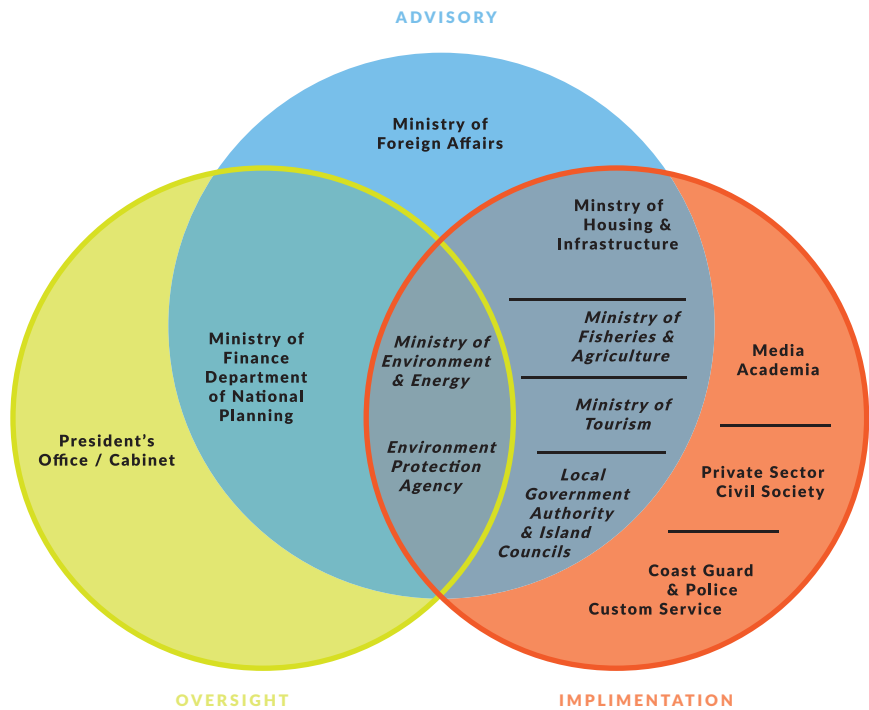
ADVISORY

Ministry of Foreign Affairs

Minstry of Housing & Infrastructure

Ministry of Finance Department of National Planning

Ministry of Environment & Energy

Ministry of Fisheries & Agriculture

Media Academia

President's Office / Cabinet

Ministry of Tourism

Environment Protection Agency

Local Government Authority & Island Councils

Private Sector Civil Society

Coast Guard & Police Custom Service

OVERSIGHT

IMPLIMENTATION